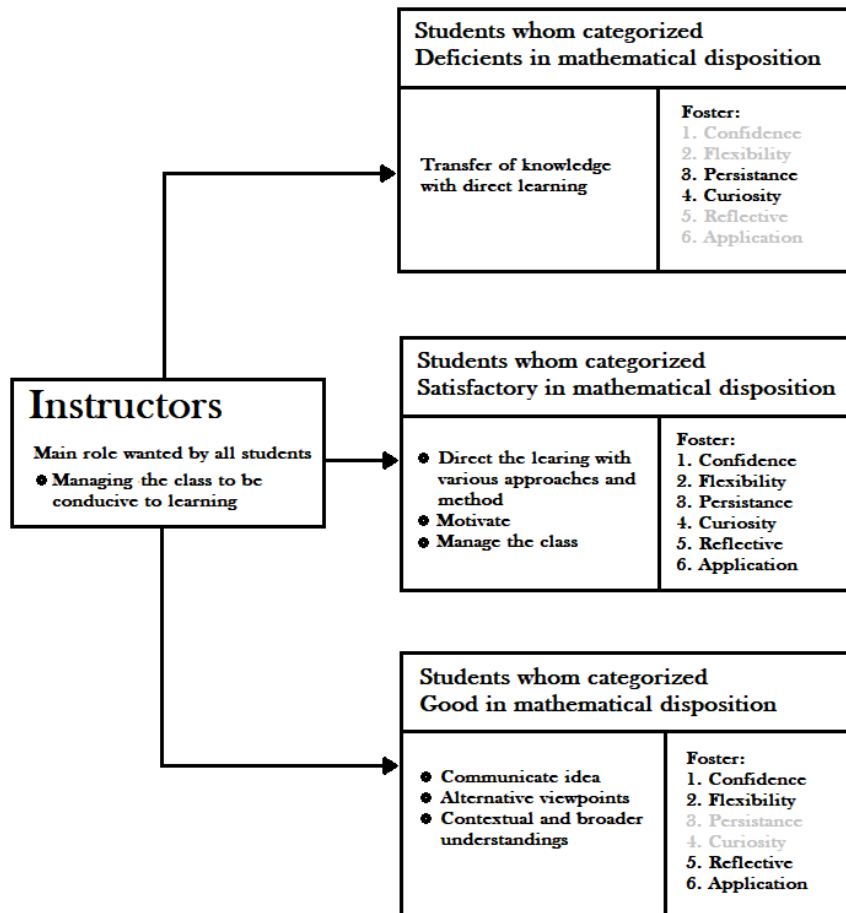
Instructors

Main role wanted by all students
- Managing the class to be conducive to learning

Students whom categorized
Deficients in mathematical disposition

Transfer of knowledge with direct learning

Foster:
1. Confidence
2. Flexibility
3. Persistance
4. Curiosity
5. Reflective
6. Application

Students whom categorized
Satisfactory in mathematical disposition

- Direct the learing with various approaches and method
- Motivate
- Manage the class

Foster:
1. Confidence
2. Flexibility
3. Persistance
4. Curiosity
5. Reflective
6. Application

Students whom categorized
Good in mathematical disposition

- Communicate idea
- Alternative viewpoints
- Contextual and broader understandings

Foster:
1. Confidence
2. Flexibility
3. Persistance
4. Curiosity
5. Reflective
6. Application